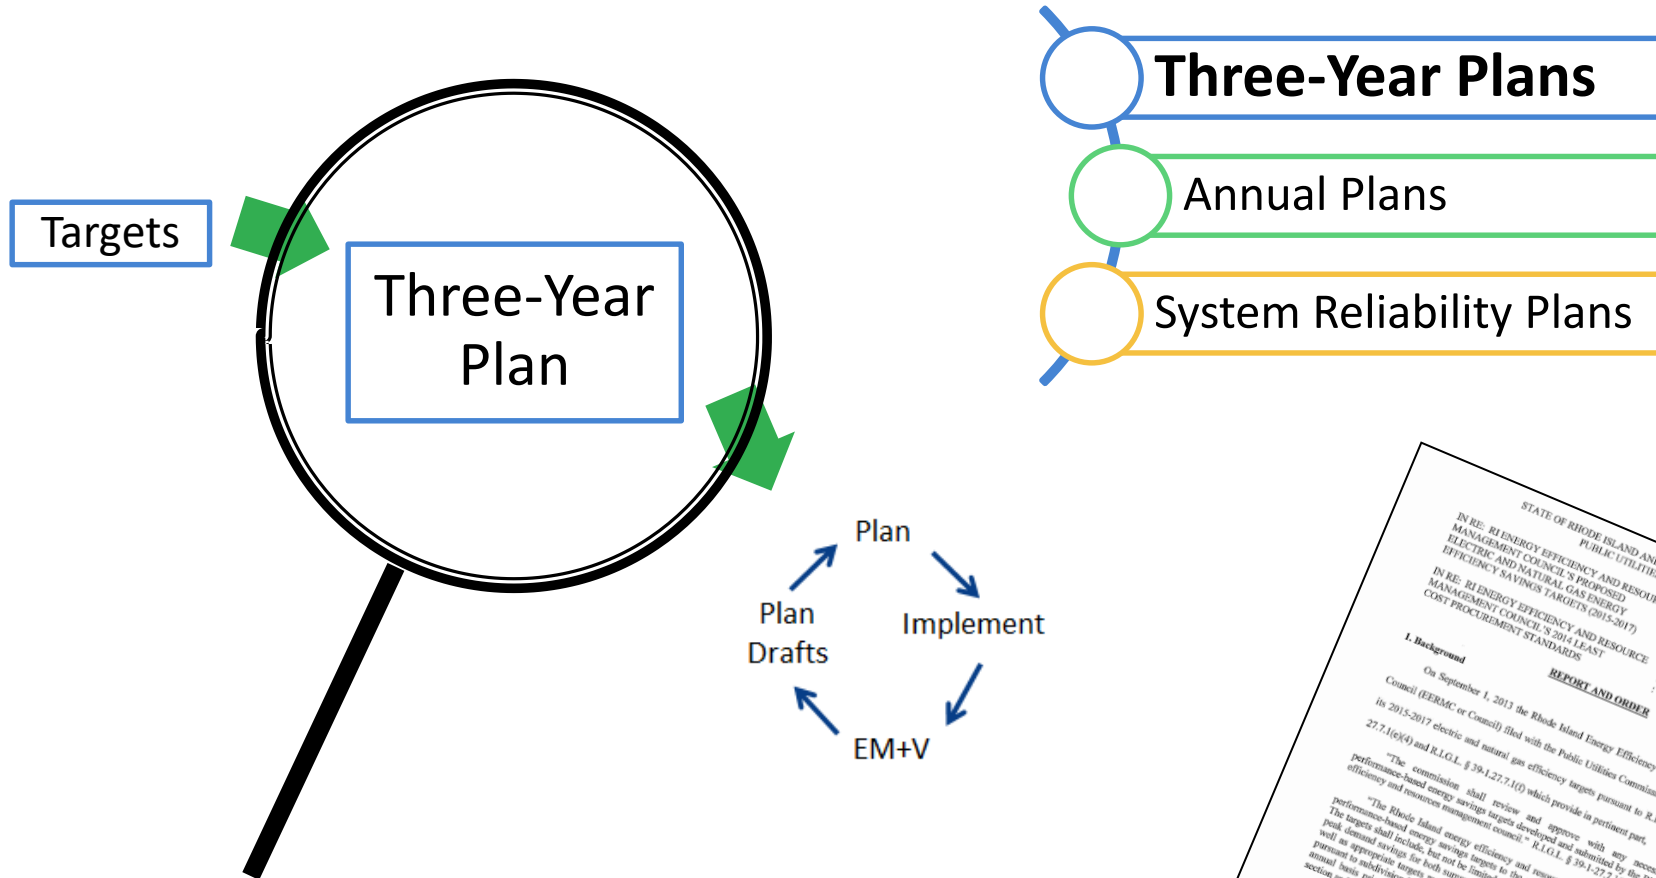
Three-Year Plans

Annual Plans

System Reliability Plans

Targets

Three-Year Plan

Plan

Implement

EM+V

Plan Drafts

STATE OF RHODE ISLAND AN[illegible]
PUBLIC UTILITIE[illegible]

IN RE: RI ENERGY EFFICIENCY AND RESOU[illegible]
MANAGEMENT COUNCIL'S PROPOSED
ELECTRIC AND NATURAL GAS ENERGY
EFFICIENCY SAVINGS TARGETS (2015-2017)

IN RE: RI ENERGY EFFICIENCY AND RESOURCE
MANAGEMENT COUNCIL'S 2014 LEAST
COST PROCUREMENT STANDARDS

REPORT AND ORDER

I. Background

On September 1, 2013 the Rhode Island Energy Efficiency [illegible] Council (EERMC or Council) filed with the Public Utilities Commiss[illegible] its 2015-2017 electric and natural gas efficiency targets pursuant to R.I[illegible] 27.7.1(c)(4) and R.I.G.L. § 39-1-27.7.1(f) which provide in pertinent part,

"The commission shall review and approve with any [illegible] performance-based energy savings targets developed and submitted by the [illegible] efficiency and resources management council." R.I.G.L. § 39-1-27.7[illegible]

"The Rhode Island energy efficiency and re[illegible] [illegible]